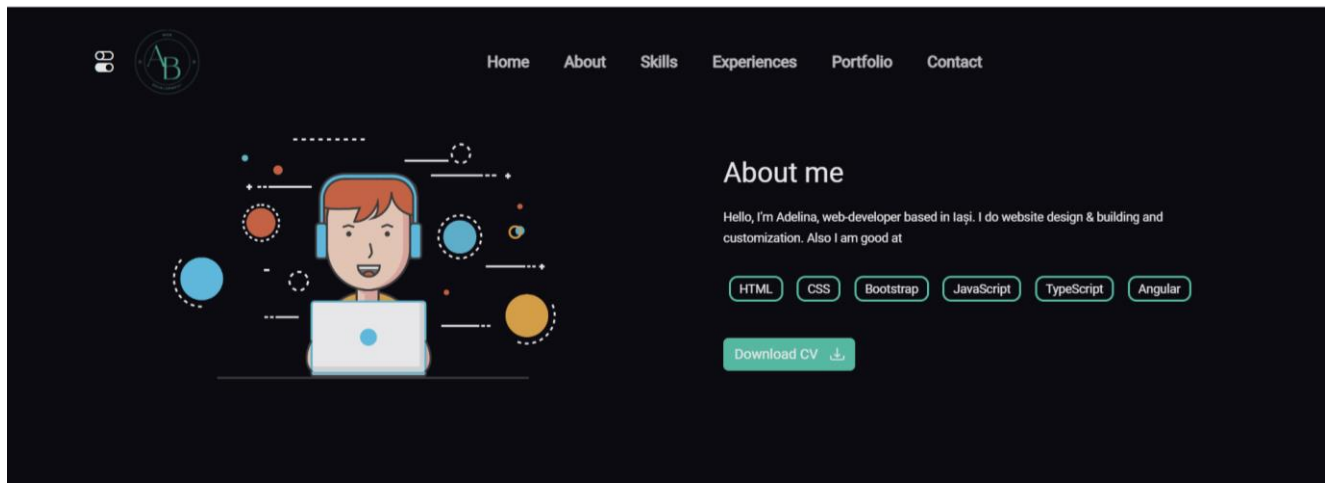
AB

Home About Skills Experiences Portfolio Contact

About me

Hello, I'm Adelina, web-developer based in Iași. I do website design & building and customization. Also I am good at

HTML CSS Bootstrap JavaScript TypeScript Angular

Download CV